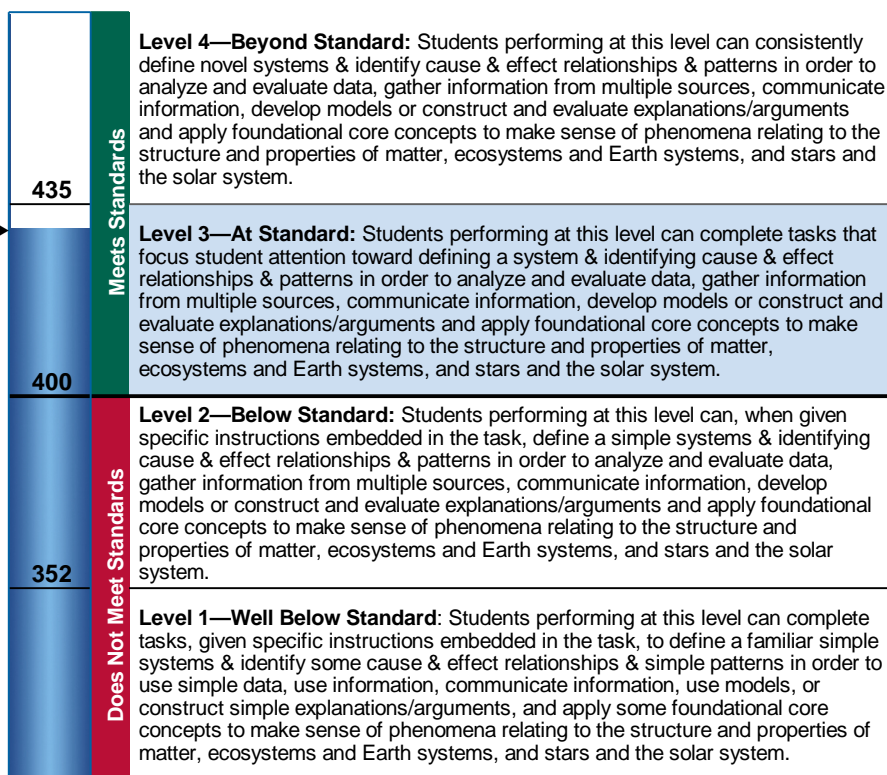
435

400

352

Meets Standards

Does Not Meet Standards

**Level 4—Beyond Standard:** Students performing at this level can consistently define novel systems & identify cause & effect relationships & patterns in order to analyze and evaluate data, gather information from multiple sources, communicate information, develop models or construct and evaluate explanations/arguments and apply foundational core concepts to make sense of phenomena relating to the structure and properties of matter, ecosystems and Earth systems, and stars and the solar system.

**Level 3—At Standard:** Students performing at this level can complete tasks that focus student attention toward defining a system & identifying cause & effect relationships & patterns in order to analyze and evaluate data, gather information from multiple sources, communicate information, develop models or construct and evaluate explanations/arguments and apply foundational core concepts to make sense of phenomena relating to the structure and properties of matter, ecosystems and Earth systems, and stars and the solar system.

**Level 2—Below Standard:** Students performing at this level can, when given specific instructions embedded in the task, define a simple systems & identifying cause & effect relationships & patterns in order to analyze and evaluate data, gather information from multiple sources, communicate information, develop models or construct and evaluate explanations/arguments and apply foundational core concepts to make sense of phenomena relating to the structure and properties of matter, ecosystems and Earth systems, and stars and the solar system.

**Level 1—Well Below Standard**: Students performing at this level can complete tasks, given specific instructions embedded in the task, to define a familiar simple systems & identify some cause & effect relationships & simple patterns in order to use simple data, use information, communicate information, use models, or construct simple explanations/arguments, and apply some foundational core concepts to make sense of phenomena relating to the structure and properties of matter, ecosystems and Earth systems, and stars and the solar system.